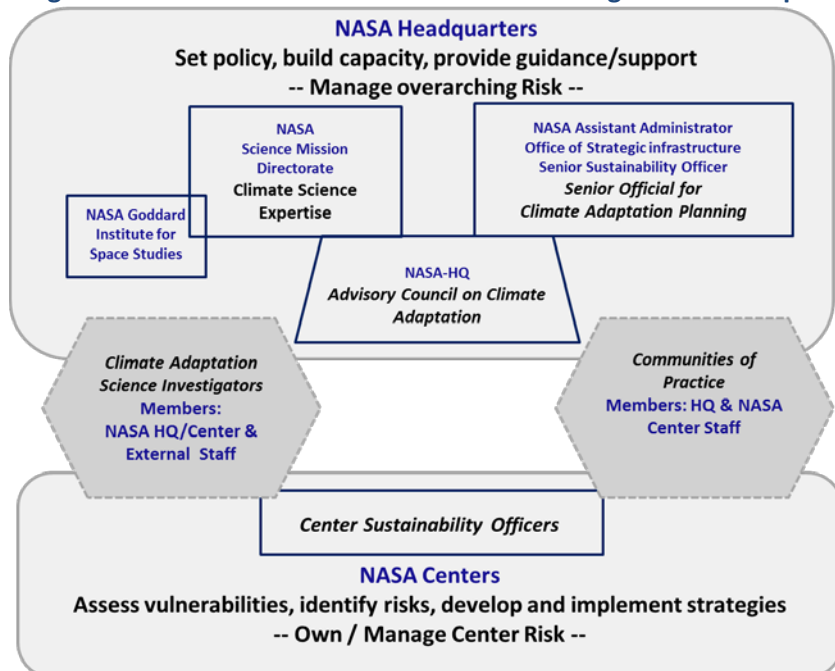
NASA Headquarters
Set policy, build capacity, provide guidance/support
-- Manage overarching Risk --

NASA Goddard Institute for Space Studies

NASA Science Mission Directorate
Climate Science Expertise

NASA Assistant Administrator
Office of Strategic infrastructure
Senior Sustainability Officer
Senior Official for Climate Adaptation Planning

NASA-HQ
Advisory Council on Climate Adaptation

Climate Adaptation Science Investigators
Members:
NASA HQ/Center & External Staff

Communities of Practice
Members: HQ & NASA Center Staff

Center Sustainability Officers

NASA Centers
Assess vulnerabilities, identify risks, develop and implement strategies
-- Own / Manage Center Risk --